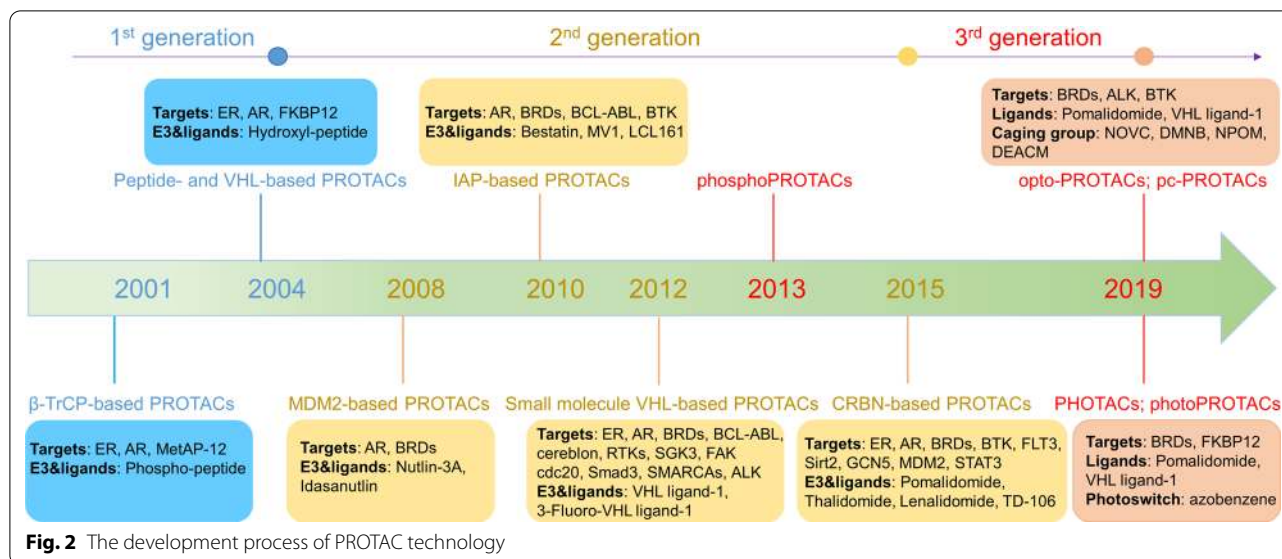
1$^{st}$ generation

2$^{nd}$ generation

3$^{rd}$ generation

**Targets**: ER, AR, FKBP12
**E3&ligands**: Hydroxyl-peptide

Peptide- and VHL-based PROTACs

**Targets**: AR, BRDs, BCL-ABL, BTK
**E3&ligands**: Bestatin, MV1, LCL161

IAP-based PROTACs

phosphoPROTACs

**Targets**: BRDs, ALK, BTK
**Ligands**: Pomalidomide, VHL ligand-1
**Caging group**: NOVC, DMNB, NPOM, DEACM

opto-PROTACs; pc-PROTACs

2001 2004 2008 2010 2012 2013 2015 2019

β-TrCP-based PROTACs

**Targets**: ER, AR, MetAP-12
**E3&ligands**: Phospho-peptide

MDM2-based PROTACs

**Targets**: AR, BRDs
**E3&ligands**: Nutlin-3A, Idasanutlin

Small molecule VHL-based PROTACs

**Targets**: ER, AR, BRDs, BCL-ABL, cereblon, RTKs, SGK3, FAK cdc20, Smad3, SMARCAs, ALK
**E3&ligands**: VHL ligand-1, 3-Fluoro-VHL ligand-1

CRBN-based PROTACs

**Targets**: ER, AR, BRDs, BTK, FLT3, Sirt2, GCN5, MDM2, STAT3
**E3&ligands**: Pomalidomide, Thalidomide, Lenalidomide, TD-106

PHOTACs; photoPROTACs

**Targets**: BRDs, FKBP12
**Ligands**: Pomalidomide, VHL ligand-1
**Photoswitch**: azobenzene

**Fig. 2** The development process of PROTAC technology